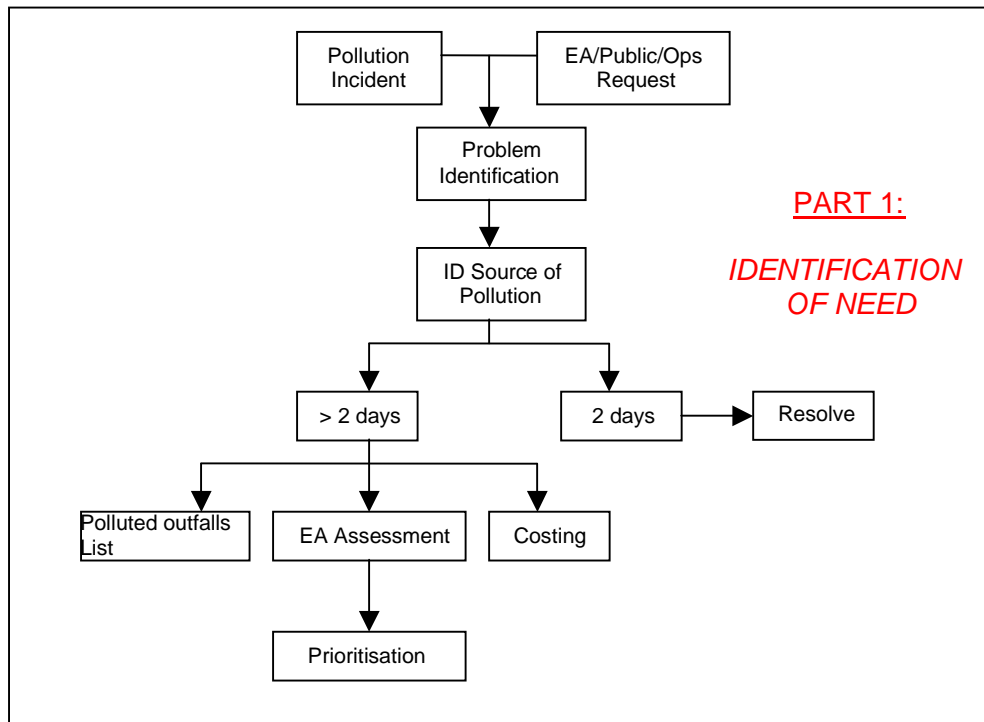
Pollution Incident

EA/Public/Ops Request

Problem Identification

PART 1:

IDENTIFICATION OF NEED

ID Source of Pollution

> 2 days

2 days

Resolve

Polluted outfalls List

EA Assessment

Costing

Prioritisation